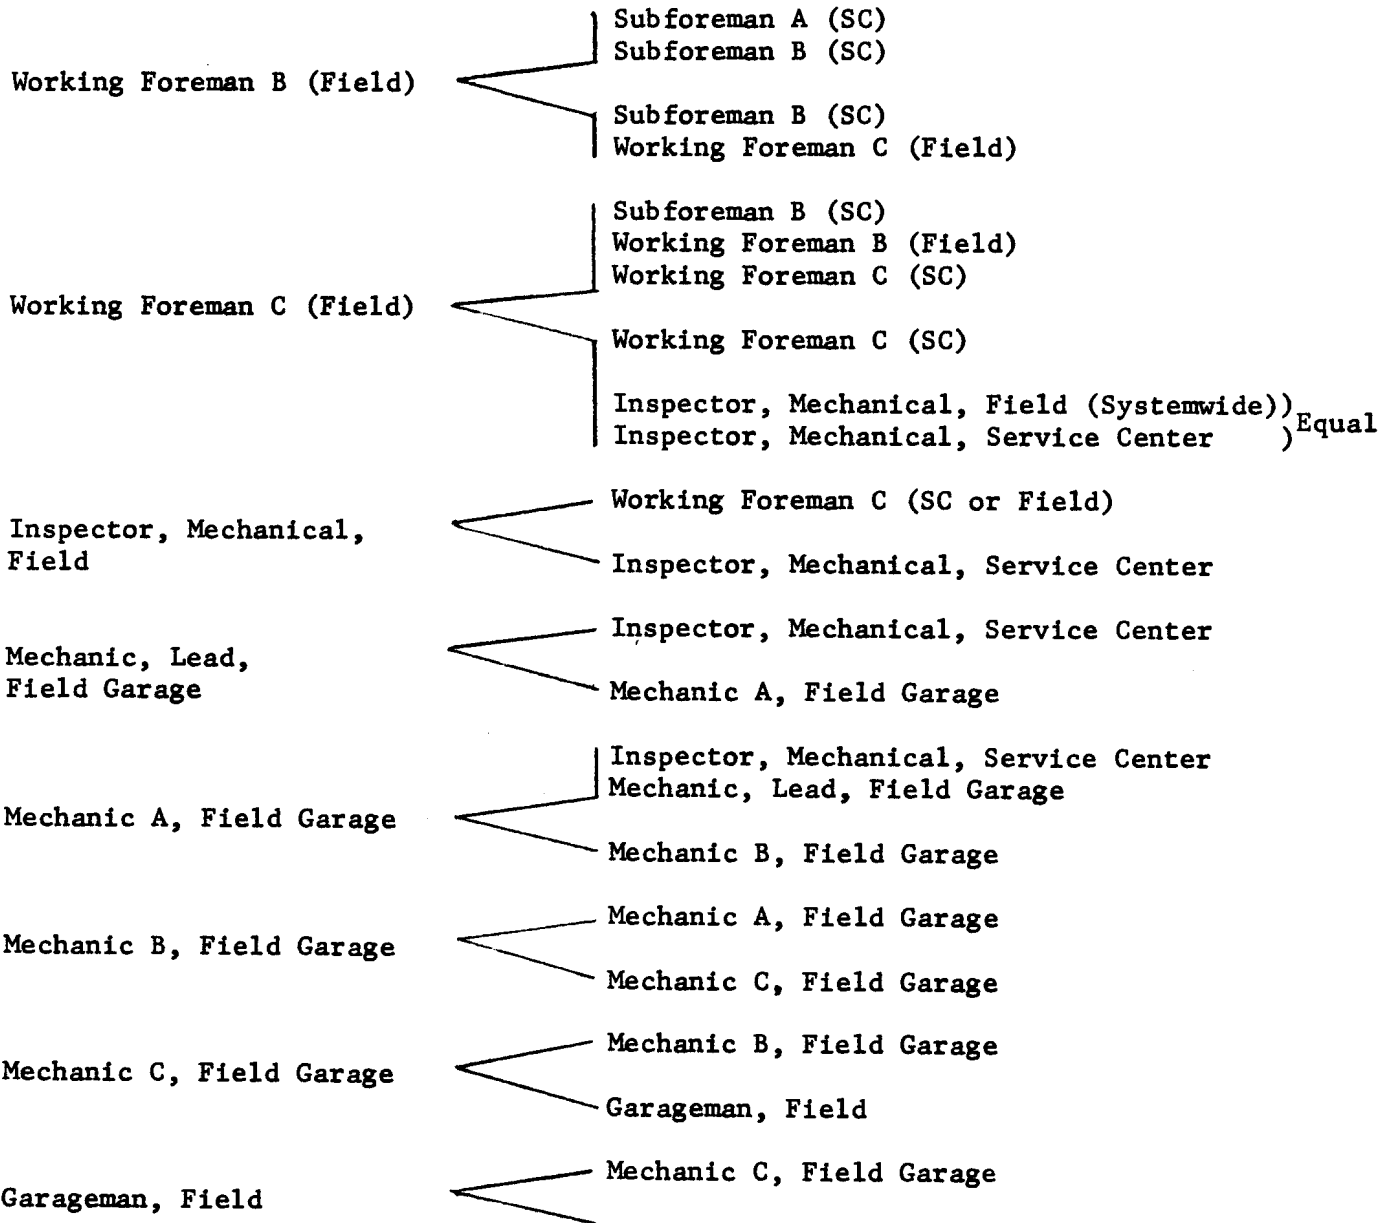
Working Foreman B (Field)

Subforeman A (SC)
Subforeman B (SC)

Subforeman B (SC)
Working Foreman C (Field)

Working Foreman C (Field)

Subforeman B (SC)
Working Foreman B (Field)
Working Foreman C (SC)

Working Foreman C (SC)

Inspector, Mechanical, Field (Systemwide)) Equal
Inspector, Mechanical, Service Center )

Inspector, Mechanical, Field

Working Foreman C (SC or Field)

Inspector, Mechanical, Service Center

Mechanic, Lead, Field Garage

Inspector, Mechanical, Service Center

Mechanic A, Field Garage

Mechanic A, Field Garage

Inspector, Mechanical, Service Center
Mechanic, Lead, Field Garage

Mechanic B, Field Garage

Mechanic B, Field Garage

Mechanic A, Field Garage

Mechanic C, Field Garage

Mechanic C, Field Garage

Mechanic B, Field Garage

Garageman, Field

Garageman, Field

Mechanic C, Field Garage